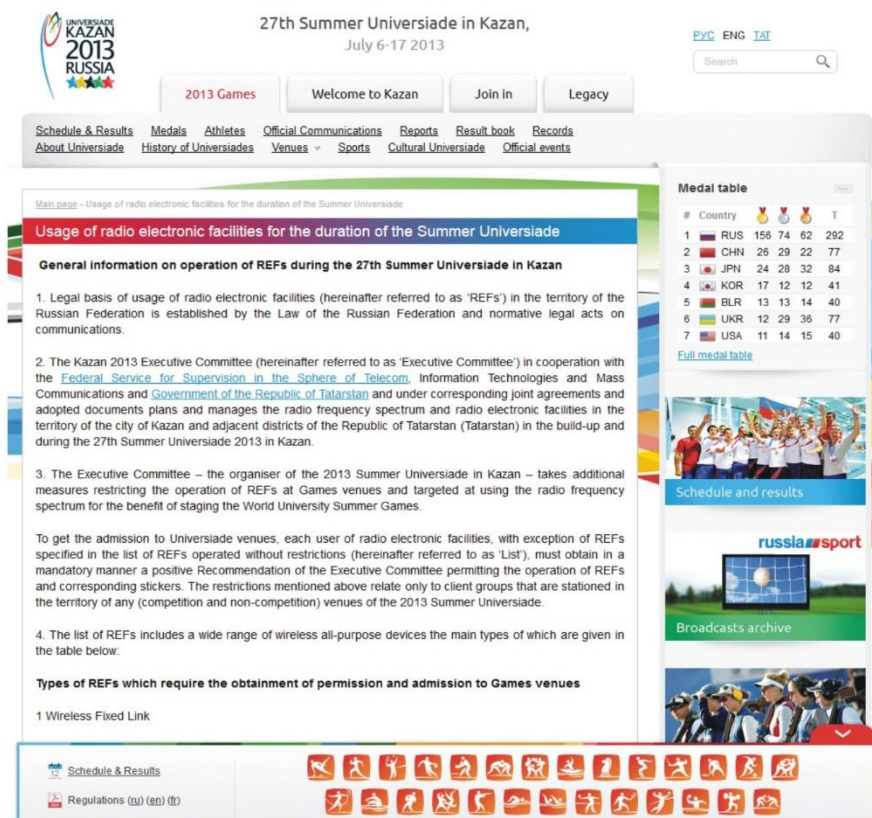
UNIVERSIADE KAZAN 2013 RUSSIA

27th Summer Universiade in Kazan, July 6-17 2013

РУС ENG TAT

Search

2013 Games | Welcome to Kazan | Join in | Legacy

Schedule & Results Medals Athletes Official Communications Reports Result book Records
About Universiade History of Universiades Venues Sports Cultural Universiade Official events

Main page - Usage of radio electronic facilities for the duration of the Summer Universiade

Usage of radio electronic facilities for the duration of the Summer Universiade

General information on operation of REFs during the 27th Summer Universiade in Kazan

1. Legal basis of usage of radio electronic facilities (hereinafter referred to as 'REFs') in the territory of the Russian Federation is established by the Law of the Russian Federation and normative legal acts on communications.

2. The Kazan 2013 Executive Committee (hereinafter referred to as 'Executive Committee') in cooperation with the Federal Service for Supervision in the Sphere of Telecom, Information Technologies and Mass Communications and Government of the Republic of Tatarstan and under corresponding joint agreements and adopted documents plans and manages the radio frequency spectrum and radio electronic facilities in the territory of the city of Kazan and adjacent districts of the Republic of Tatarstan (Tatarstan) in the build-up and during the 27th Summer Universiade 2013 in Kazan.

3. The Executive Committee – the organiser of the 2013 Summer Universiade in Kazan – takes additional measures restricting the operation of REFs at Games venues and targeted at using the radio frequency spectrum for the benefit of staging the World University Summer Games.

To get the admission to Universiade venues, each user of radio electronic facilities, with exception of REFs specified in the list of REFs operated without restrictions (hereinafter referred to as 'List'), must obtain in a mandatory manner a positive Recommendation of the Executive Committee permitting the operation of REFs and corresponding stickers. The restrictions mentioned above relate only to client groups that are stationed in the territory of any (competition and non-competition) venues of the 2013 Summer Universiade.

4. The list of REFs includes a wide range of wireless all-purpose devices the main types of which are given in the table below:

Types of REFs which require the obtainment of permission and admission to Games venues

1 Wireless Fixed Link

Medal table

| # | Country | | | | T |
|---|---|---|---|---|---|
| 1 | RUS | 156 | 74 | 62 | 292 |
| 2 | CHN | 26 | 29 | 22 | 77 |
| 3 | JPN | 24 | 28 | 32 | 84 |
| 4 | KOR | 17 | 12 | 12 | 41 |
| 5 | BLR | 13 | 13 | 14 | 40 |
| 6 | UKR | 12 | 29 | 36 | 77 |
| 7 | USA | 11 | 14 | 15 | 40 |

Full medal table

Schedule and results

russia sport

Broadcasts archive

Schedule & Results

Regulations (ru) (en) (fr)